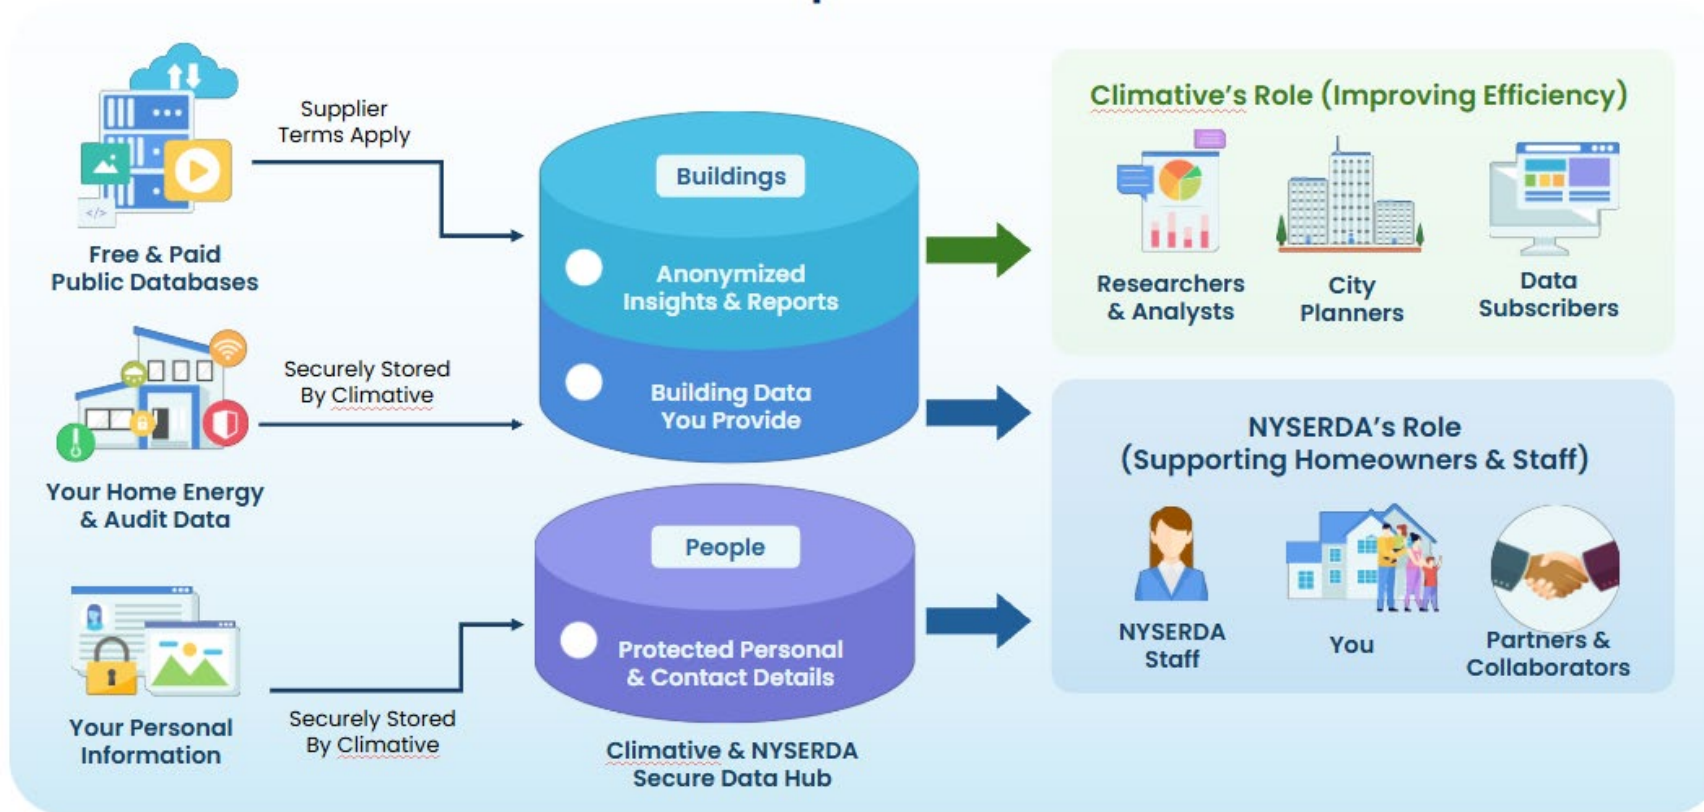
Free & Paid Public Databases

Supplier Terms Apply

Your Home Energy & Audit Data

Securely Stored By Climative

Your Personal Information

Securely Stored By Climative

Buildings

Anonymized Insights & Reports

Building Data You Provide

People

Protected Personal & Contact Details

Climative & NYSERDA Secure Data Hub

Climative's Role (Improving Efficiency)

Researchers & Analysts

City Planners

Data Subscribers

NYSERDA's Role (Supporting Homeowners & Staff)

NYSERDA Staff

You

Partners & Collaborators